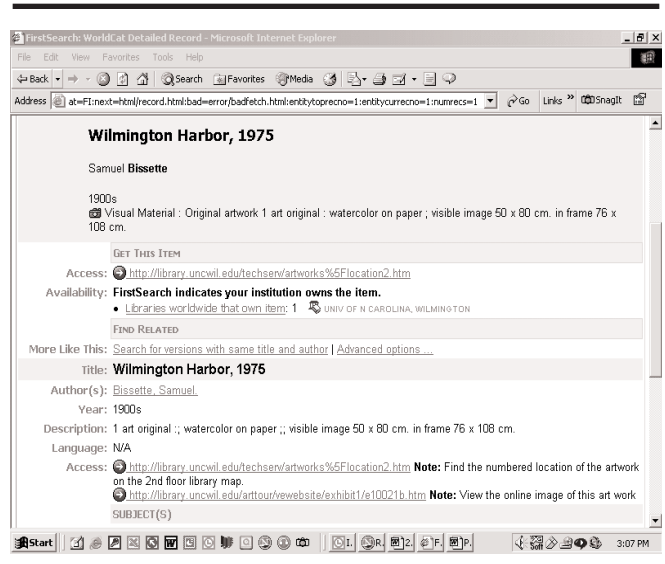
FirstSearch: WorldCat Detailed Record - Microsoft Internet Explorer

File Edit View Favorites Tools Help

Back Search Favorites Media

Address at=FI:next=html/record.html:bad=error/badfetch.html:entitytoprecno=1:entitycurrecno=1:numrecs=1 Go Links SnagIt

Wilmington Harbor, 1975

Samuel Bissette

1900s
Visual Material : Original artwork 1 art original : watercolor on paper ; visible image 50 x 80 cm. in frame 76 x 108 cm.

GET THIS ITEM

Access: http://library.uncwil.edu/techserv/artworks%5Flocation2.htm

Availability: FirstSearch indicates your institution owns the item.
• Libraries worldwide that own item: 1 UNIV OF N CAROLINA, WILMINGTON

FIND RELATED

More Like This: Search for versions with same title and author | Advanced options ...

Title: Wilmington Harbor, 1975

Author(s): Bissette, Samuel.

Year: 1900s

Description: 1 art original :; watercolor on paper ;; visible image 50 x 80 cm. in frame 76 x 108 cm.

Language: N/A

Access: http://library.uncwil.edu/techserv/artworks%5Flocation2.htm Note: Find the numbered location of the artwork on the 2nd floor library map.
http://library.uncwil.edu/arttour/vewebsite/exhibit1/e10021b.htm Note: View the online image of this art work

SUBJECT(S)

Start 1. R. 2. F. P. 3:07 PM